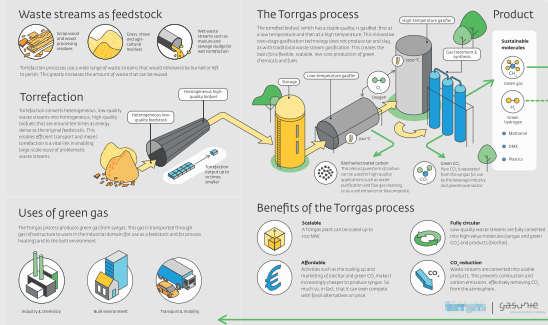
Waste streams as feedstock

Scrap wood and wood processing residues

Grass, straw and agricultural residues

Wet waste streams such as manure and sewage sludge for wet torrefaction

Torrefaction processes use a wide range of waste streams that would otherwise be burned or left to perish. This greatly increases the amount of waste that can be reused.

Torrefaction

Torrefaction converts heterogeneous, low-quality waste streams into homogeneous, high-quality biofuels that are around ten times as energy dense as the original feedstocks. This enables efficient transport and means torrefaction is a vital link in enabling large-scale reuse of problematic waste streams.

Heterogeneous low-quality feedstock

Homogeneous high-quality biofuel

Torrefaction compacts up to ten times smaller

The Torrgas process

The torrefied biofuel, which has a stable quality, is gasified, first at a low temperature and then at a high temperature. This innovative two-stage gasification technology does not produce tar and slag, as with traditional waste stream gasification. This creates the basis for a flexible, scalable, low-cost production of green chemicals and fuels.

Storage

Low-temperature gasifier

High-temperature gasifier

Oxygen

Gas treatment & synthesis

Biochar/activated carbon
This obtained pure form of carbon can be used for high-quality applications such as water purification and flue gas cleaning, or as a soil enhancer (biocomposite).

Green $CO_2$
Pure $CO_2$ is separated from the syngas for use as the beverage industry and greenhouse sector.

Product

Sustainable molecules

$CH_4$
Green gas

$H_2$
Green hydrogen

Methanol

DME

Plastics

Uses of green gas

The Torrgas process produces green gas (from syngas). This gas is transported through gas infrastructure to users in the industrial domain (for use as a feedstock and for process heating) and to the built environment.

Industry & chemistry

Built environment

Transport & mobility

Benefits of the Torrgas process

Scalable
A Torrgas plant can be scaled up to 100 MW.

Fully circular
Low-quality waste streams are fully converted into high-value molecules (syngas and green $CO_2$) and products (biochar).

Affordable
Activities such as the scaling up and marketing of biochar and green $CO_2$ make it increasingly cheaper to produce syngas. So much so, in fact, that it can even compete with fossil alternatives on price.

$CO_2$ reduction
Waste streams are converted into usable products. This prevents combustion and carbon emissions, effectively removing $CO_2$ from the atmosphere.

$CO_2$

Torrgas

gasunie